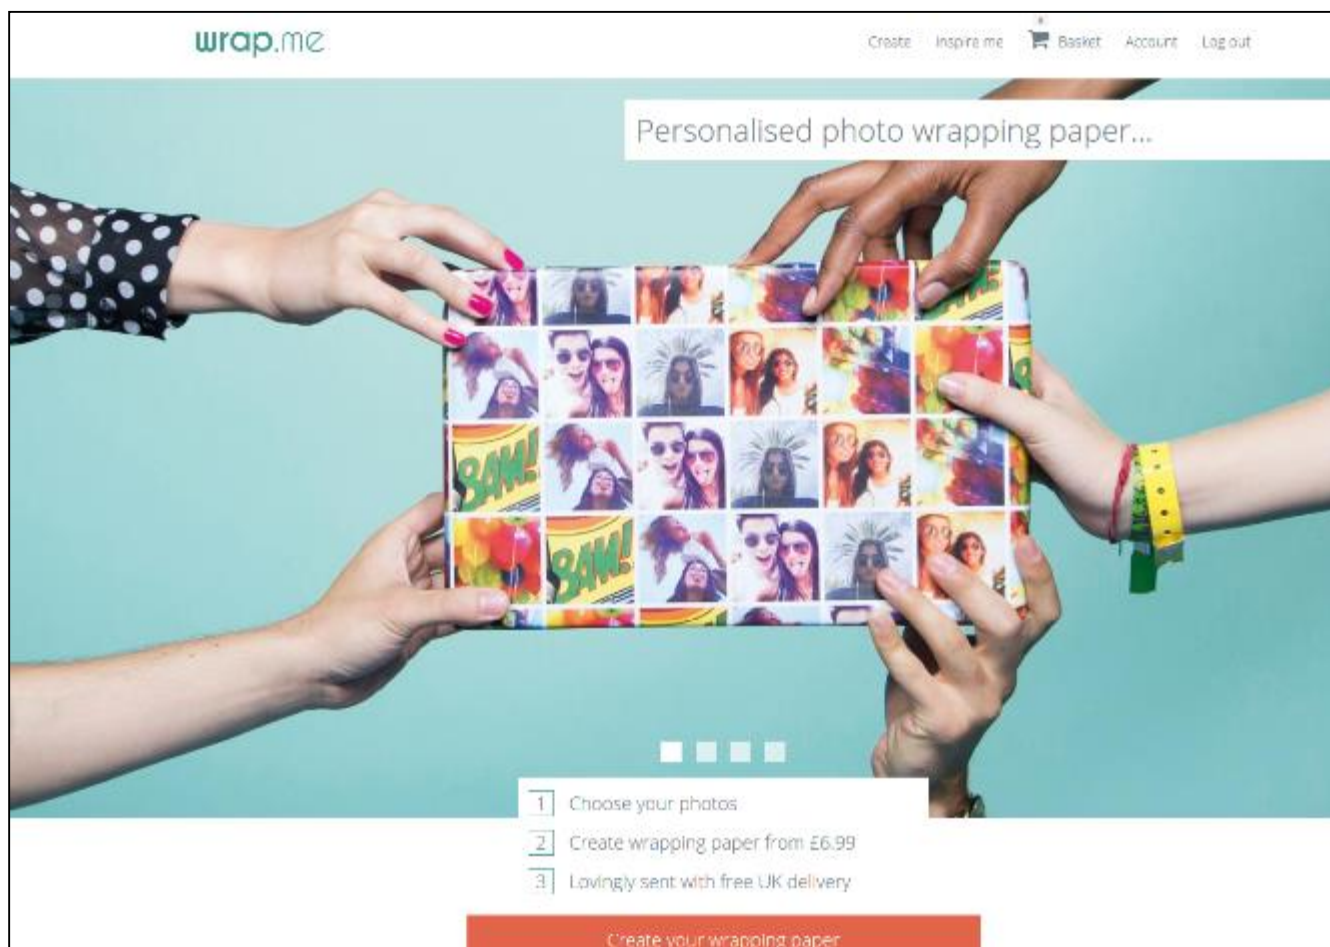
wrap.me

Create Inspire me Basket Account Log out

Personalised photo wrapping paper...

BAM!

BAM!

1 Choose your photos

2 Create wrapping paper from £6.99

3 Lovingly sent with free UK delivery

Create your wrapping paper